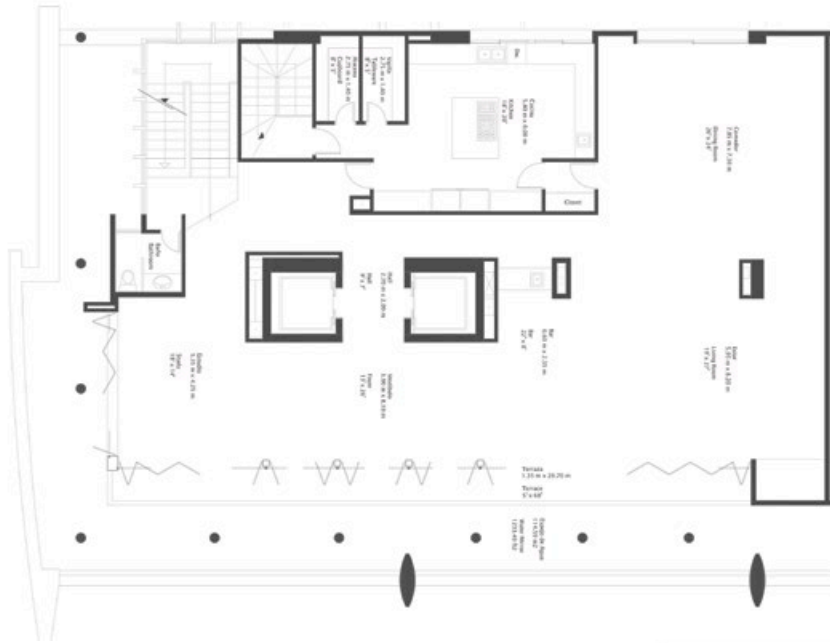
Armario
2.75 m x 1.83 m
Cupboard
9' x 3'

Utility
2.75 m x 1.83 m
Mechanical
9' x 3'

Cocina
5.80 m x 6.08 m
Kitchen
19' x 20'

Comedor
7.92 m x 7.30 m
Dining Room
26' x 24'

Closet

Baño
Bathroom

Hall
2.70 m x 2.28 m
9' x 7'

Bar
6.60 m x 2.33 m
Bar
22' x 8'

Estudio
3.35 m x 4.25 m
Study
11' x 14'

Vestíbulo
3.95 m x 6.10 m
Foyer
13' x 20'

Sala
5.20 m x 8.20 m
Living Room
17' x 27'

Terraza
1.35 m x 26.70 m
Terrace
5' x 88'

Espejo de Agua
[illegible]
Water Mirror
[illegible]